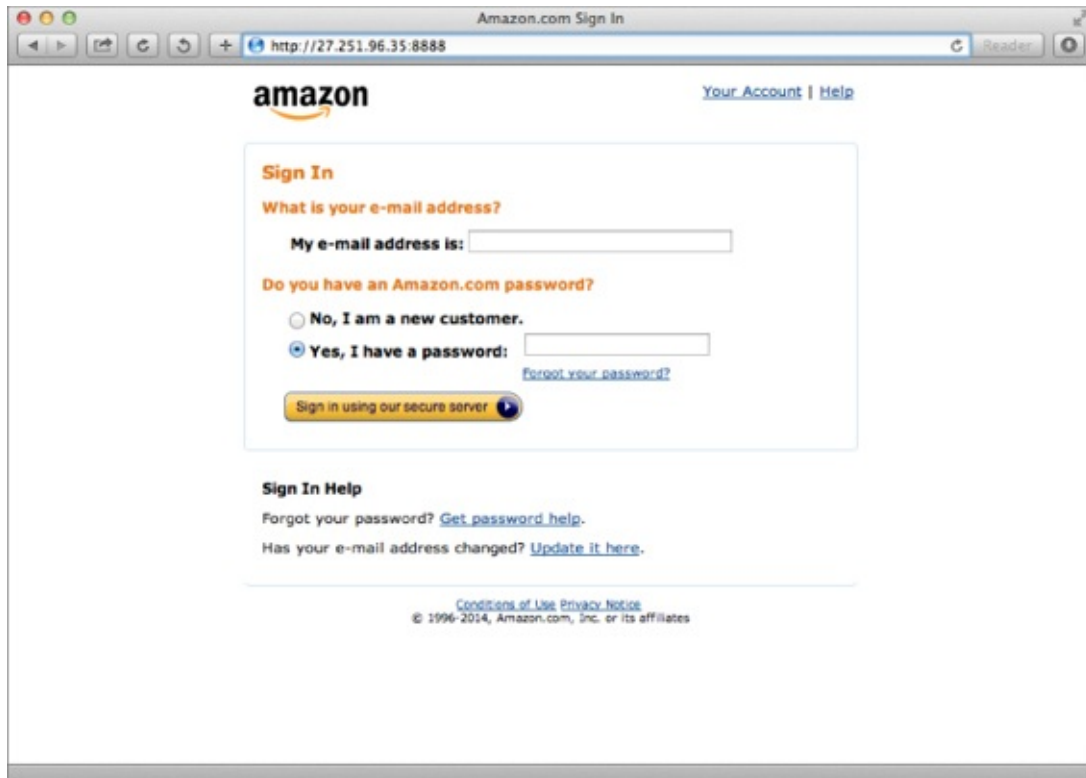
Amazon.com Sign In

http://27.251.96.35:8888

Reader

amazon

Your Account | Help

Sign In

What is your e-mail address?

My e-mail address is:

Do you have an Amazon.com password?

No, I am a new customer.

Yes, I have a password:

Forgot your password?

Sign in using our secure server

Sign In Help

Forgot your password? Get password help.

Has your e-mail address changed? Update it here.

Conditions of Use Privacy Notice
© 1996-2014, Amazon.com, Inc. or its affiliates